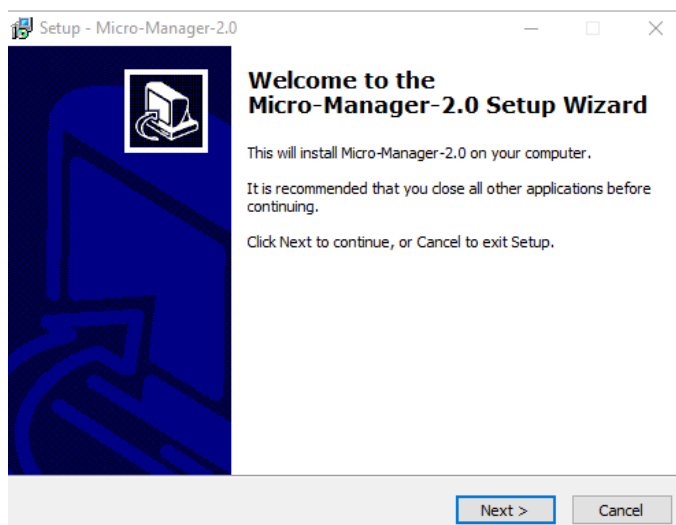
Setup - Micro-Manager-2.0

Welcome to the Micro-Manager-2.0 Setup Wizard

This will install Micro-Manager-2.0 on your computer.

It is recommended that you close all other applications before continuing.

Click Next to continue, or Cancel to exit Setup.

Next >

Cancel